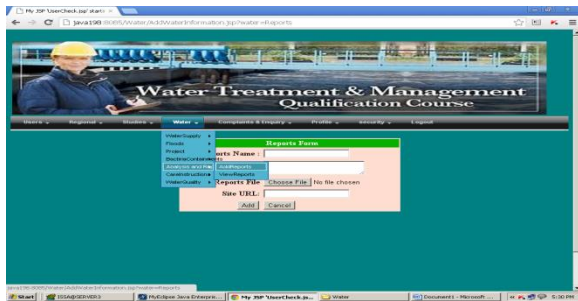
My JSP 'UserCheck.jsp' startin ×

java198:8085/Water/AddWaterInformation.jsp?water=Reports

Water Treatment & Management
Qualification Course

Users ▾ Regional ▾ Studies ▾ Water ▾ Complaints & Enquiry ▾ Profile ▾ Security ▾ Logout

WaterSupply ▸
Floods ▸
Project ▸
DoctorsContainments
Analysis and Re ▸
Constructions ▸
WaterQuality ▸

AddReports
ViewReports

Reports Form
Reports Name :
Reports File Choose File No file chosen
Site URL :
Add Cancel

java198:8085/Water/AddWaterInformation.jsp?water=Reports

Start ISSA@GEMER3 MyEclipse Java Enterprise... My JSP 'UserCheck.js... Water Document1 - Microsoft ... 5:30 PM